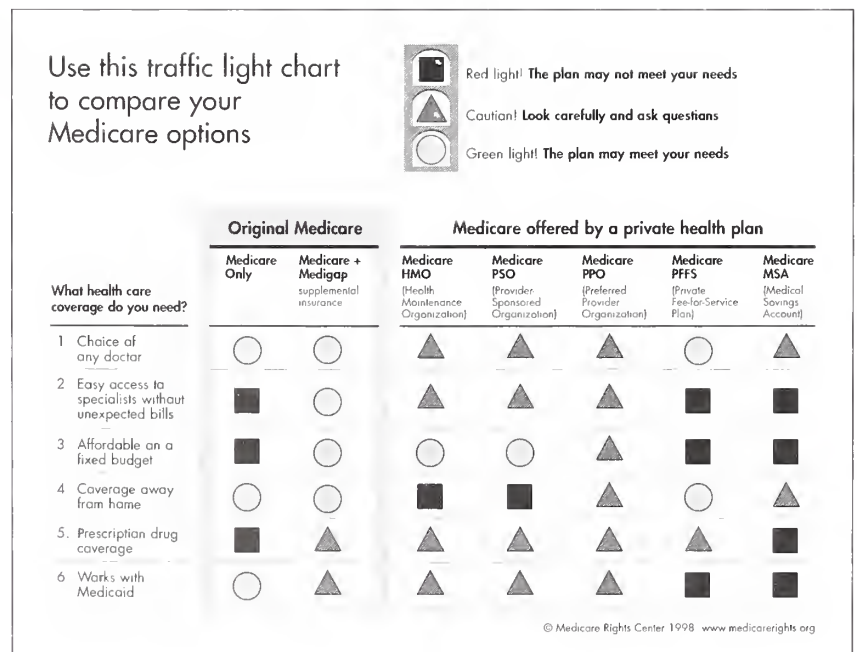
Use this traffic light chart to compare your Medicare options

Red light! The plan may not meet your needs

Caution! Look carefully and ask questians

Green light! The plan may meet your needs

| What health care coverage do you need? | Original Medicare: Medicare Only | Original Medicare: Medicare + Medigap supplemental insurance | Medicare offered by a private health plan: Medicare HMO (Health Maintenance Organization) | Medicare PSO (Provider Sponsored Organization) | Medicare PPO (Preferred Provider Organization) | Medicare PFFS (Private Fee-for-Service Plan) | Medicare MSA (Medical Savings Account) |
|---|---|---|---|---|---|---|---|
| 1 Choice of any doctor | | | | | | | |
| 2 Easy access ta specialists without unexpected bills | | | | | | | |
| 3 Affordable an a fixed budget | | | | | | | |
| 4 Caverage away fram hame | | | | | | | |
| 5. Prescription drug coverage | | | | | | | |
| 6 Works with Medicaid | | | | | | | |

© Medicare Rights Center 1998 www.medicarerights.org